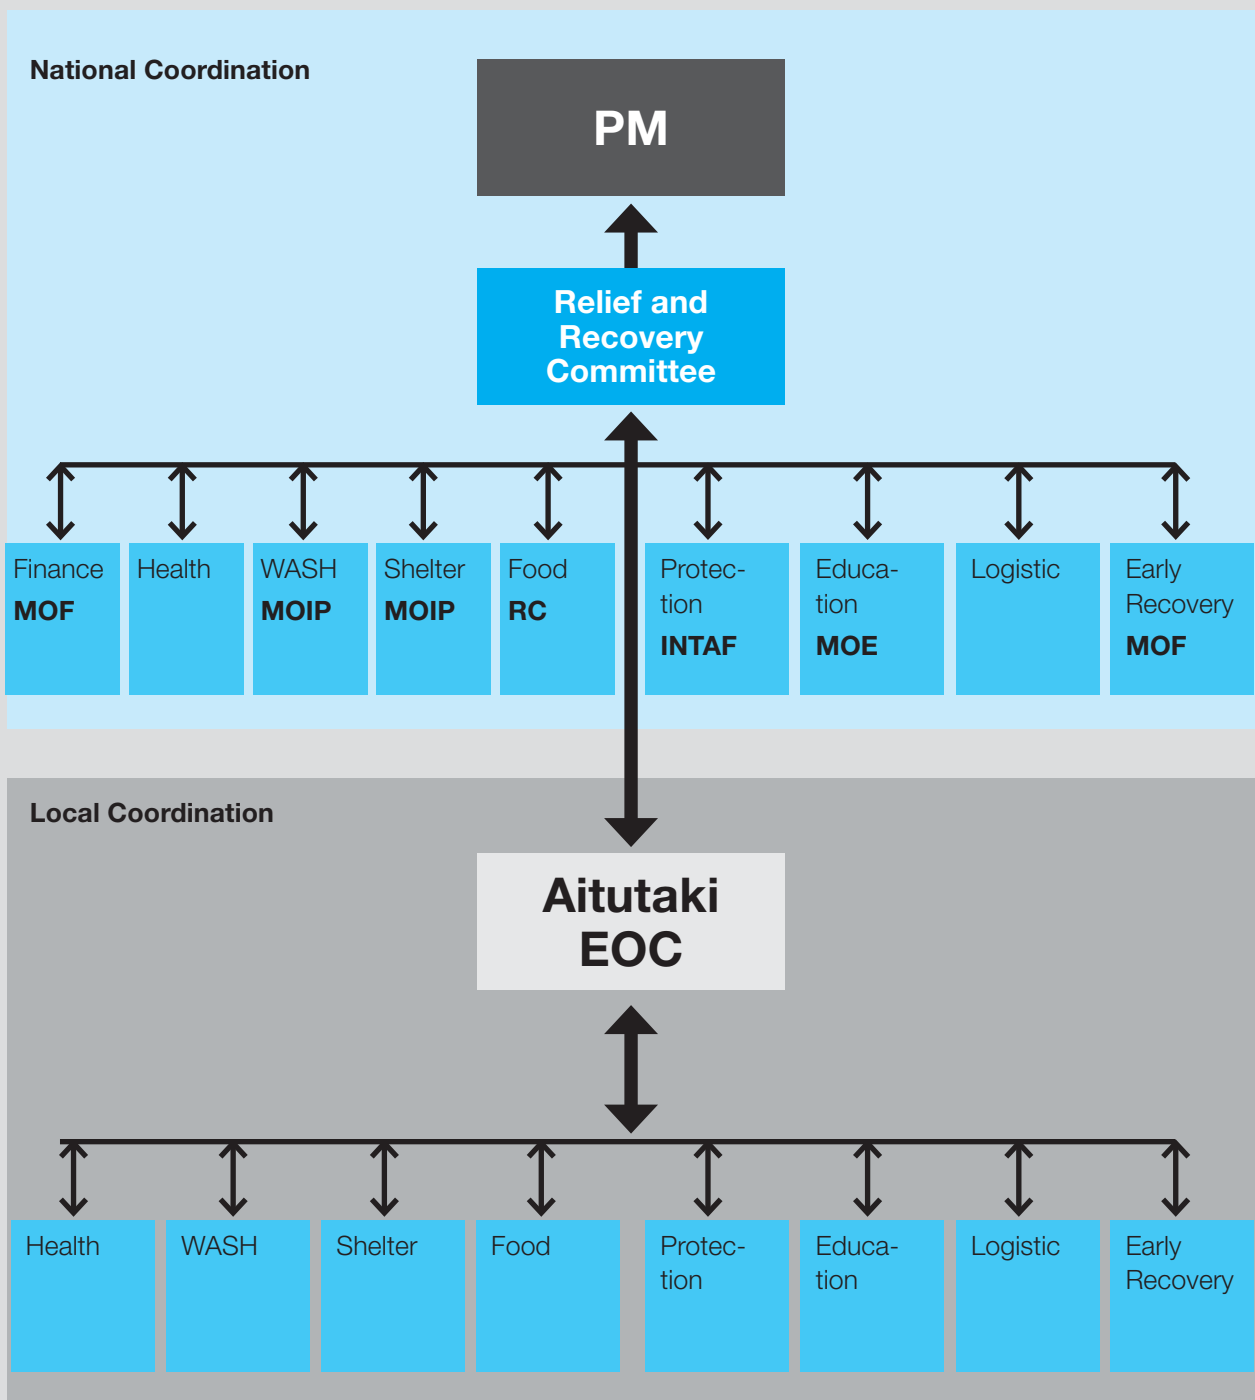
National Coordination

PM

Relief and Recovery Committee

Finance
MOF

Health

WASH
MOIP

Shelter
MOIP

Food
RC

Protection
INTAF

Education
MOE

Logistic

Early Recovery
MOF

Local Coordination

Aitutaki EOC

Health

WASH

Shelter

Food

Protection

Education

Logistic

Early Recovery